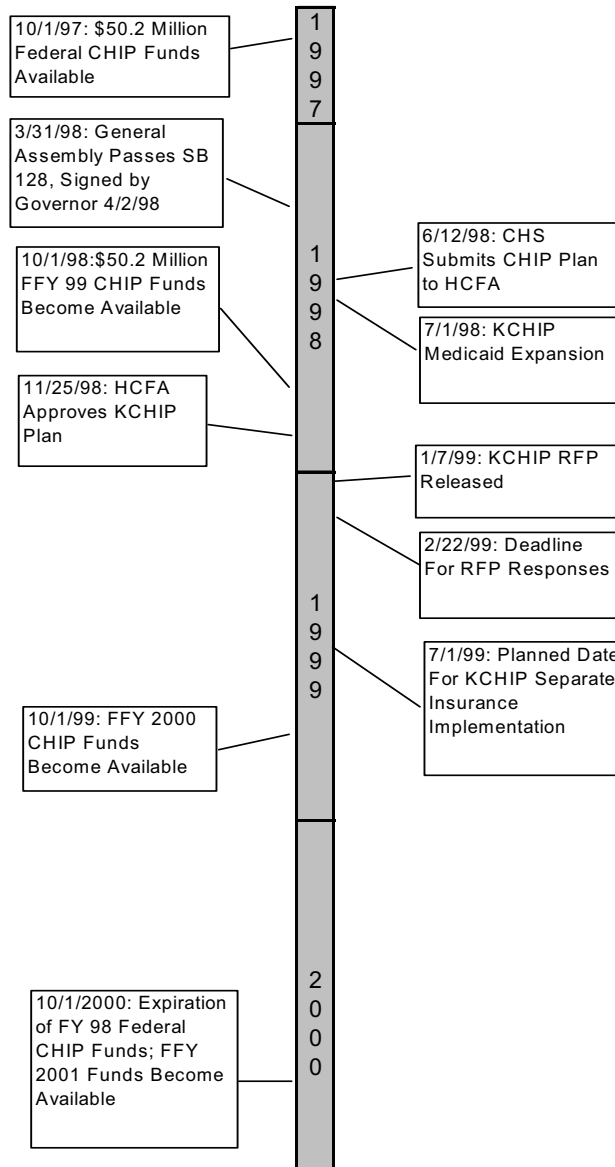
10/1/97: \$50.2 Million Federal CHIP Funds Available

1997

3/31/98: General Assembly Passes SB 128, Signed by Governor 4/2/98

6/12/98: CHS Submits CHIP Plan to HCFA

10/1/98:\$50.2 Million FFY 99 CHIP Funds Become Available

1998

7/1/98: KCHIP Medicaid Expansion

11/25/98: HCFA Approves KCHIP Plan

1/7/99: KCHIP RFP Released

2/22/99: Deadline For RFP Responses

1999

7/1/99: Planned Date For KCHIP Separate Insurance Implementation

10/1/99: FFY 2000 CHIP Funds Become Available

2000

10/1/2000: Expiration of FY 98 Federal CHIP Funds; FFY 2001 Funds Become Available